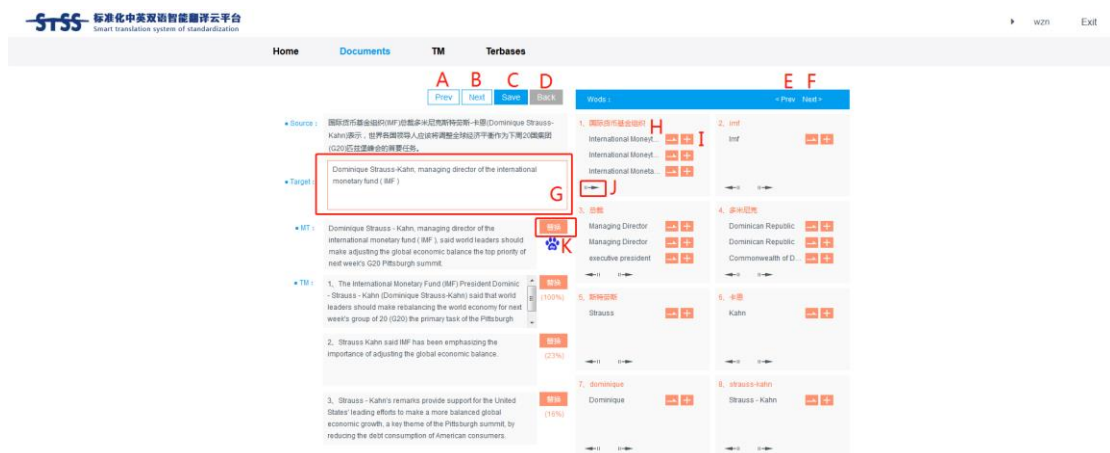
STSS 标准化中英双语智能翻译云平台
Smart translation system of standardization

wzn Exit

Home Documents TM Terbases

A B C D
Prev Next Save Back

Source: 国际货币基金组织(IMF)总裁多米尼克斯特劳斯-卡恩(Dominique Strauss-Kahn)表示，世界各国领导人应该将调整全球经济平衡作为下周20国集团(G20)匹兹堡峰会的首要任务。

Target: Dominique Strauss-Kahn, managing director of the international monetary fund ( IMF )

G

MT: Dominique Strauss - Kahn, managing director of the international monetary fund ( IMF ), said world leaders should make adjusting the global economic balance the top priority of next week's G20 Pittsburgh summit.

替换

K

TM: 1、The International Monetary Fund (IMF) President Dominic - Strauss - Kahn (Dominique Strauss-Kahn) said that world leaders should make rebalancing the world economy for next week's group of 20 (G20) the primary task of the Pittsburgh

替换 (100%)

2、Strauss Kahn said IMF has been emphasizing the importance of adjusting the global economic balance.

替换 (23%)

3、Strauss - Kahn's remarks provide support for the United States' leading efforts to make a more balanced global economic growth, a key theme of the Pittsburgh summit, by reducing the debt consumption of American consumers.

替换 (16%)

Words: E F
< Prev Next >

1、国际货币基金组织 H
International Monet... I
International Monet...
International Moneta...
J

2、imf
imf

3、总裁
Managing Director
Managing Director
executive president

4、多米尼克
Dominican Republic
Dominican Republic
Commonwealth of D...

5、斯特劳斯
Strauss

6、卡恩
Kahn

7、dominique
Dominique

8、strauss-kahn
Strauss - Kahn